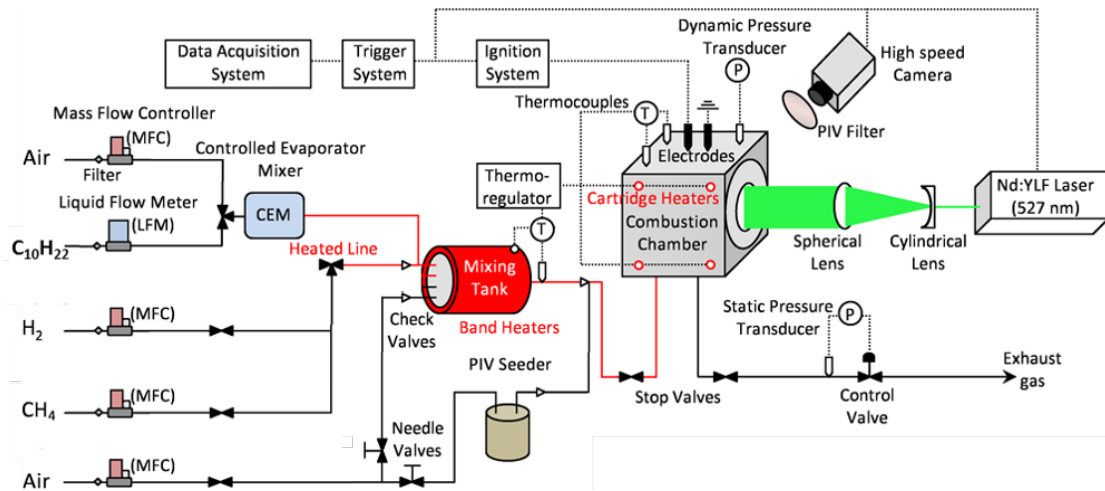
Data Acquisition System

Trigger System

Ignition System

Dynamic Pressure Transducer

P

High speed Camera

PIV Filter

Mass Flow Controller

(MFC)

Air

Filter

Controlled Evaporator Mixer

Liquid Flow Meter

(LFM)

CEM

$C_{10}H_{22}$

Thermocouples

T

Electrodes

Thermo-regulator

T

Cartridge Heaters

Combustion Chamber

Nd:YLF Laser (527 nm)

Spherical Lens

Cylindrical Lens

Heated Line

Mixing Tank

Band Heaters

$H_2$

(MFC)

Check Valves

Static Pressure Transducer

P

PIV Seeder

Exhaust gas

$CH_4$

(MFC)

Stop Valves

Control Valve

Needle Valves

Air

(MFC)